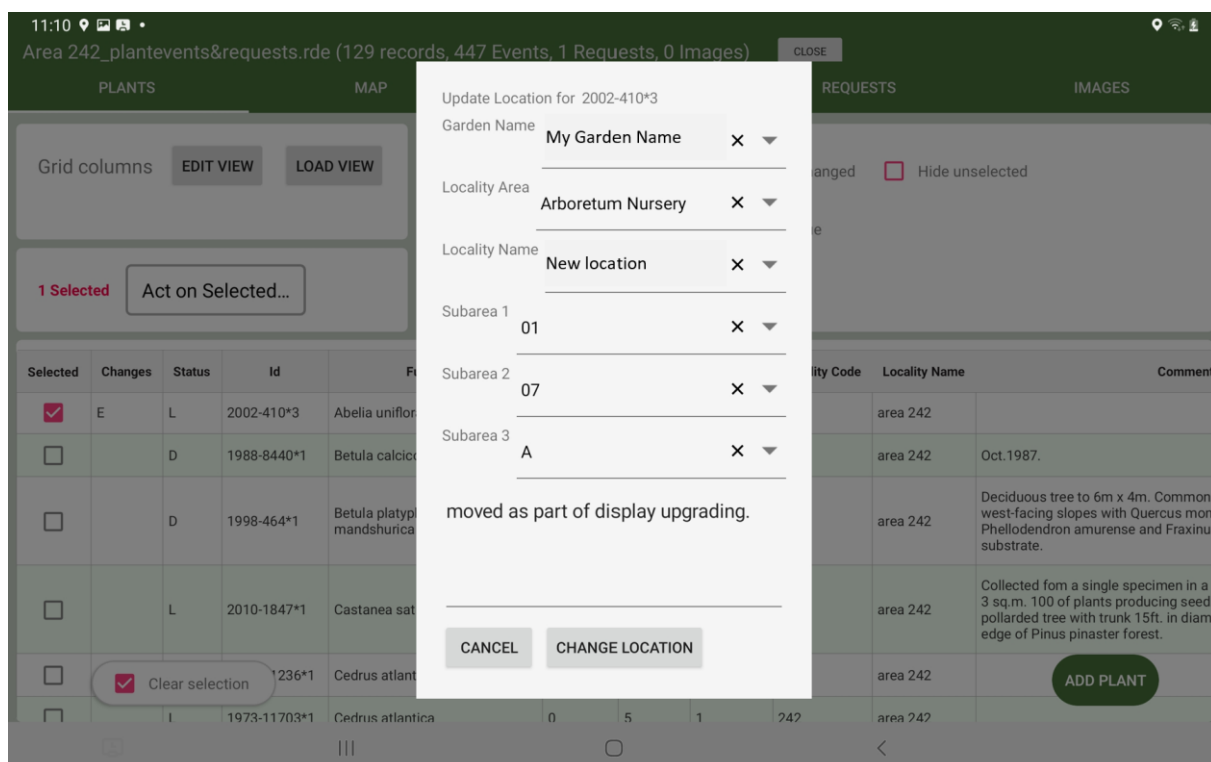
11:10

Area 242_plantevents&requests.rde (129 records, 447 Events, 1 Requests, 0 Images) CLOSE

PLANTS MAP REQUESTS IMAGES

Grid columns EDIT VIEW LOAD VIEW

anged Hide unselected

e

1 Selected Act on Selected...

| Selected | Changes | Status | Id | F | | | | lity Code | Locality Name | Comment |
|---|---|---|---|---|---|---|---|---|---|---|
| ☑ | E | L | 2002-410*3 | Abelia uniflor | | | | | area 242 | |
| ☐ | | D | 1988-8440*1 | Betula calcic | | | | | area 242 | Oct.1987. |
| ☐ | | D | 1998-464*1 | Betula platyp mandshurica | | | | | area 242 | Deciduous tree to 6m x 4m. Common west-facing slopes with Quercus mon Phellodendron amurense and Fraxinu substrate. |
| ☐ | | L | 2010-1847*1 | Castanea sat | | | | | area 242 | Collected fom a single specimen in a 3 sq.m. 100 of plants producing seed pollarded tree with trunk 15ft. in diam edge of Pinus pinaster forest. |
| ☐ | | | 1236*1 | Cedrus atlant | | | | | area 242 | |
| ☐ | | L | 1973-11703*1 | Cedrus atlantica | 0 | 5 | 1 | 242 | area 242 | |

Clear selection

ADD PLANT

Update Location for 2002-410*3

Garden Name My Garden Name × ▾

Locality Area Arboretum Nursery × ▾

Locality Name New location × ▾

Subarea 1 01 × ▾

Subarea 2 07 × ▾

Subarea 3 A × ▾

moved as part of display upgrading.

CANCEL CHANGE LOCATION